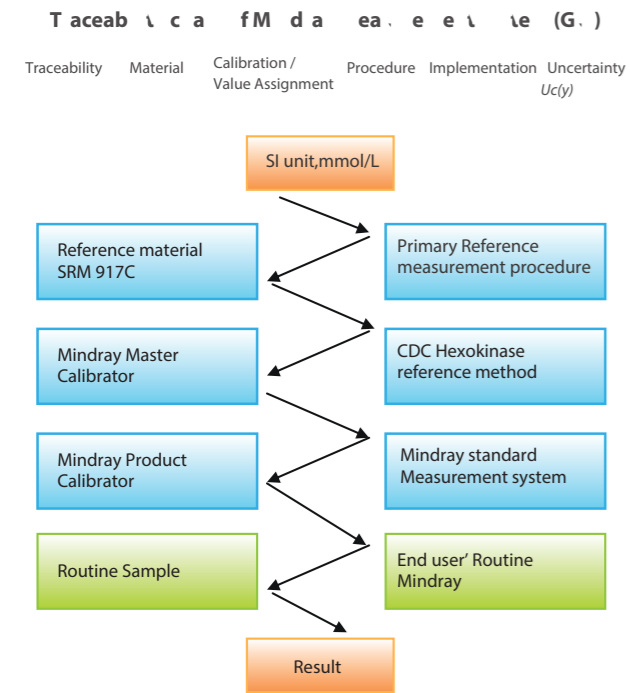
T aceab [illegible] c a fM d a ea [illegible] e e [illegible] e (G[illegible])

Traceability Material Calibration / Value Assignment Procedure Implementation Uncertainty $Uc(y)$

SI unit,mmol/L

Reference material SRM 917C

Primary Reference measurement procedure

Mindray Master Calibrator

CDC Hexokinase reference method

Mindray Product Calibrator

Mindray standard Measurement system

Routine Sample

End user' Routine Mindray

Result